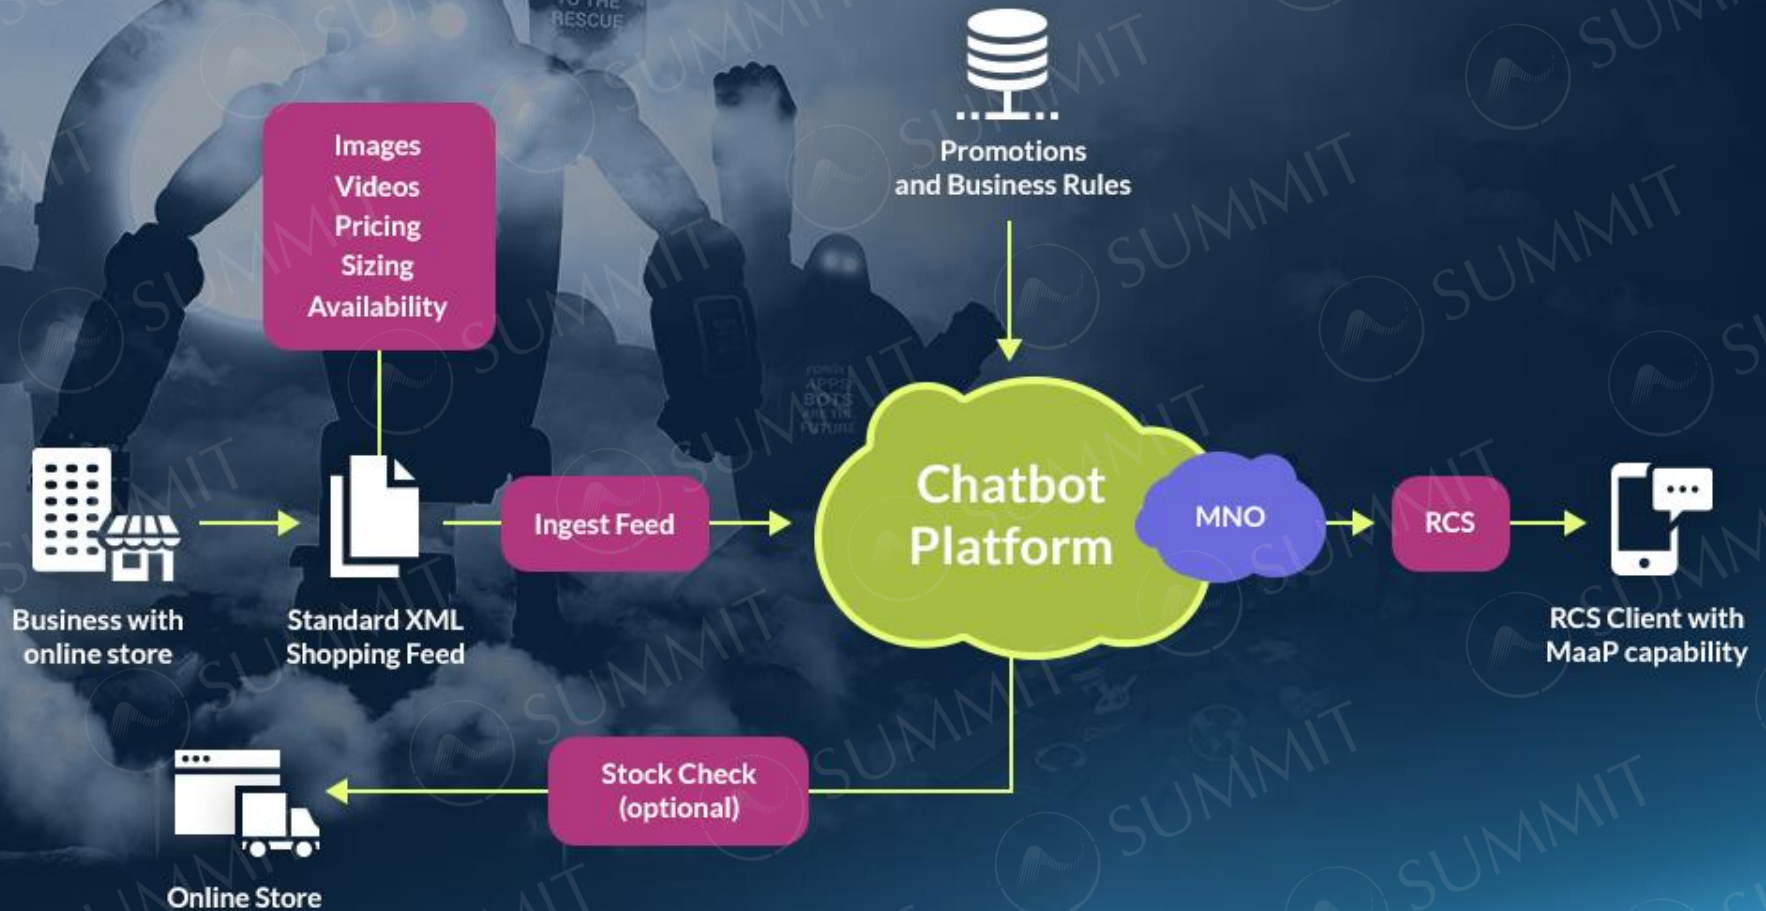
RESCUE

Images
Videos
Pricing
Sizing
Availability

Promotions
and Business Rules

Business with online store

Standard XML Shopping Feed

Ingest Feed

Chatbot Platform

MNO

RCS

RCS Client with MaaP capability

Stock Check (optional)

Online Store

SUMMIT